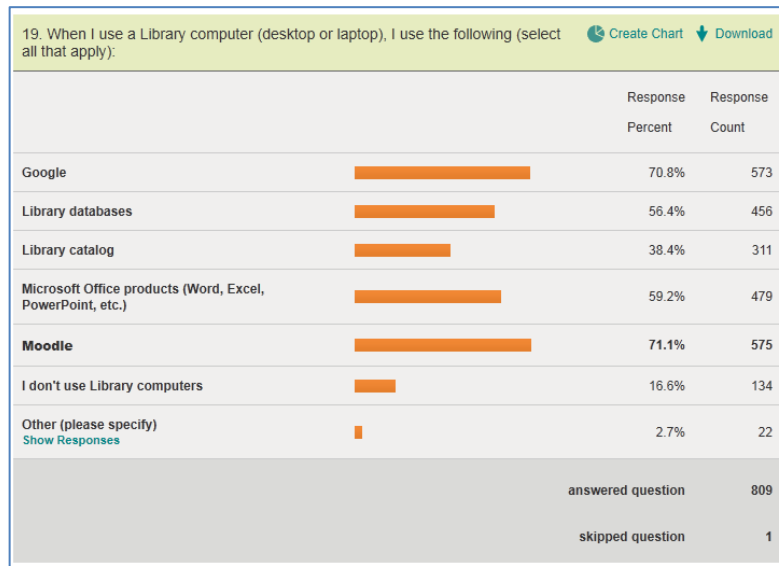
19. When I use a Library computer (desktop or laptop), I use the following (select all that apply):

Create Chart Download

| | Response Percent | Response Count |
|---|---|---|
| Google | 70.8% | 573 |
| Library databases | 56.4% | 456 |
| Library catalog | 38.4% | 311 |
| Microsoft Office products (Word, Excel, PowerPoint, etc.) | 59.2% | 479 |
| **Moodle** | **71.1%** | **575** |
| I don't use Library computers | 16.6% | 134 |
| Other (please specify) Show Responses | 2.7% | 22 |
| | answered question | 809 |
| | skipped question | 1 |